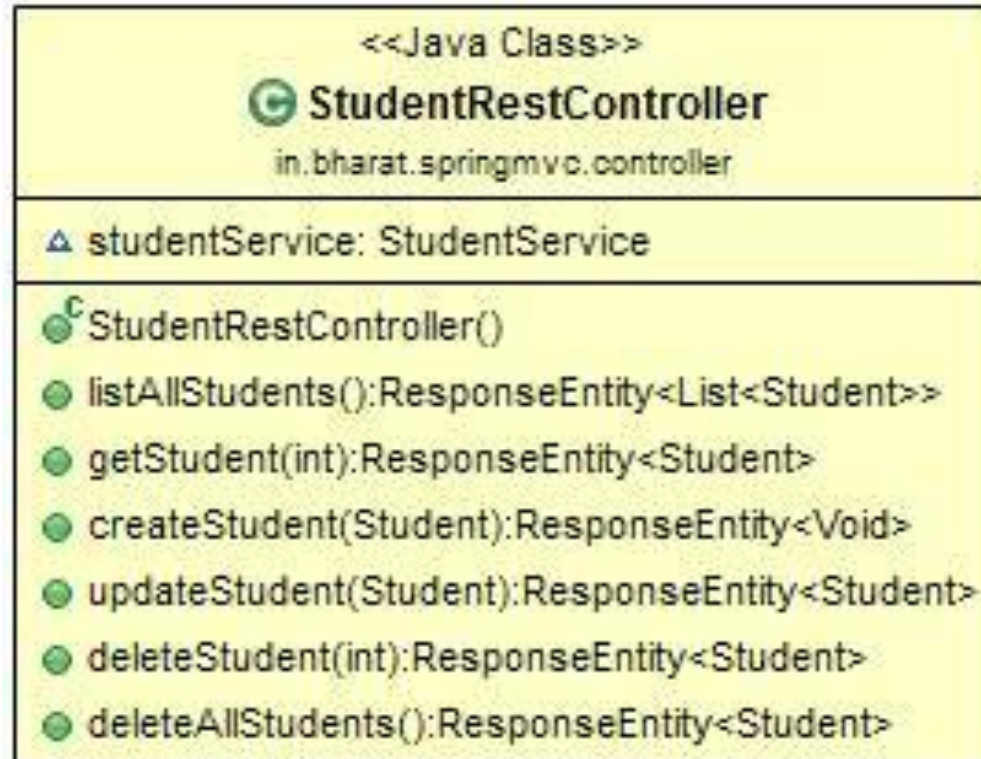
<<Java Class>>

StudentRestController

in.bharat.springmvc.controller

studentService: StudentService

StudentRestController()

listAllStudents():ResponseEntity<List<Student>>

getStudent(int):ResponseEntity<Student>

createStudent(Student):ResponseEntity<Void>

updateStudent(Student):ResponseEntity<Student>

deleteStudent(int):ResponseEntity<Student>

deleteAllStudents():ResponseEntity<Student>